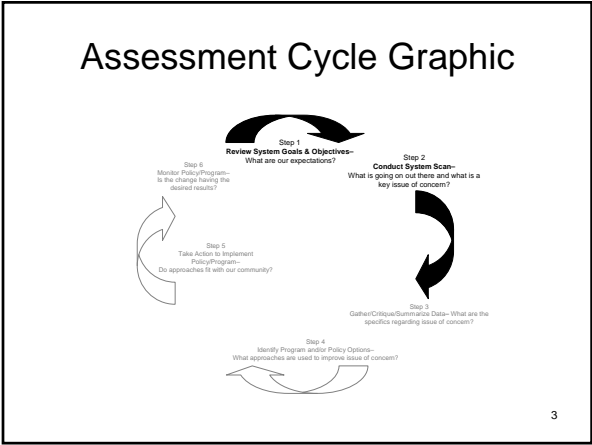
Assessment Cycle Graphic

Step 1
Review System Goals & Objectives–
What are our expectations?

Step 2
Conduct System Scan–
What is going on out there and what is a key issue of concern?

Step 3
Gather/Critique/Summarize Data– What are the specifics regarding issue of concern?

Step 4
Identify Program and/or Policy Options–
What approaches are used to improve issue of concern?

Step 5
Take Action to Implement Policy/Program–
Do approaches fit with our community?

Step 6
Monitor Policy/Program–
Is the change having the desired results?

3